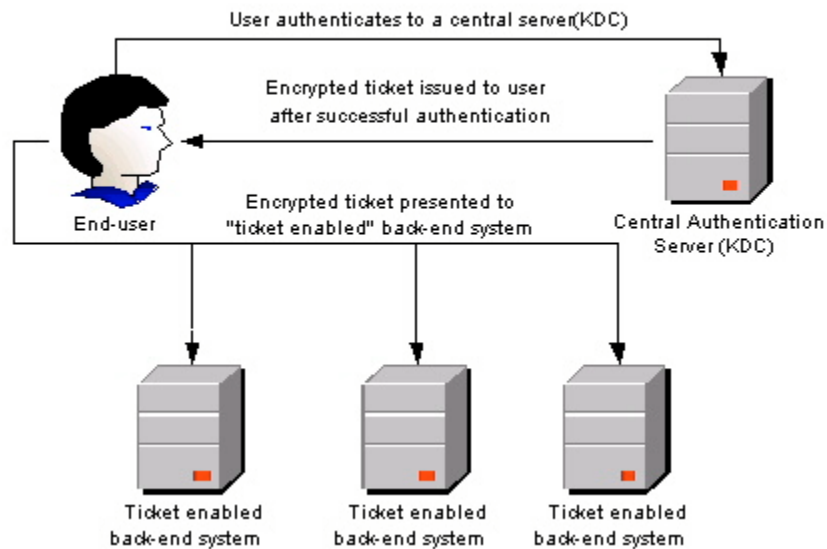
User authenticates to a central server(KDC)

Encrypted ticket issued to user after successful authentication

End-user

Central Authentication Server (KDC)

Encrypted ticket presented to "ticket enabled" back-end system

Ticket enabled back-end system

Ticket enabled back-end system

Ticket enabled back-end system